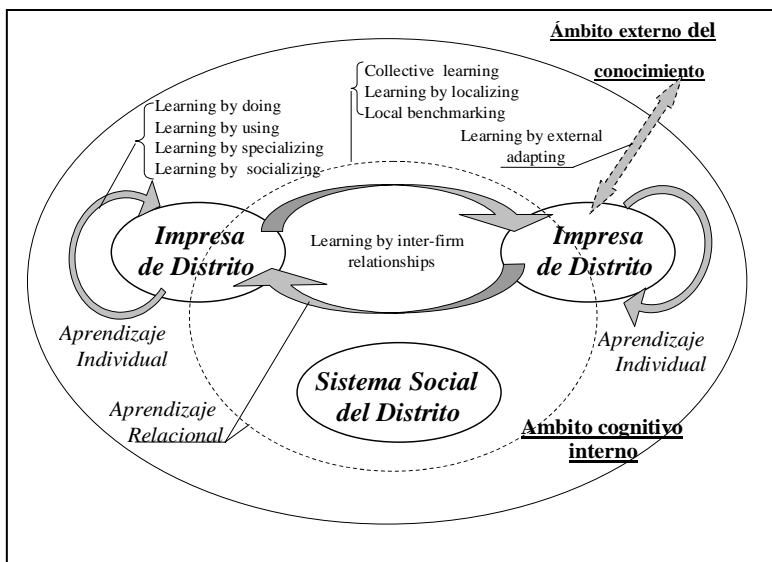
Ámbito externo del conocimiento

Collective learning
Learning by localizing
Local benchmarking

Learning by doing
Learning by using
Learning by specializing
Learning by socializing

Learning by external adapting

Impresa de Distrito

Learning by inter-firm relationships

Impresa de Distrito

Aprendizaje Individual

Aprendizaje Individual

Sistema Social del Distrito

Aprendizaje Relacional

Ambito cognitivo interno